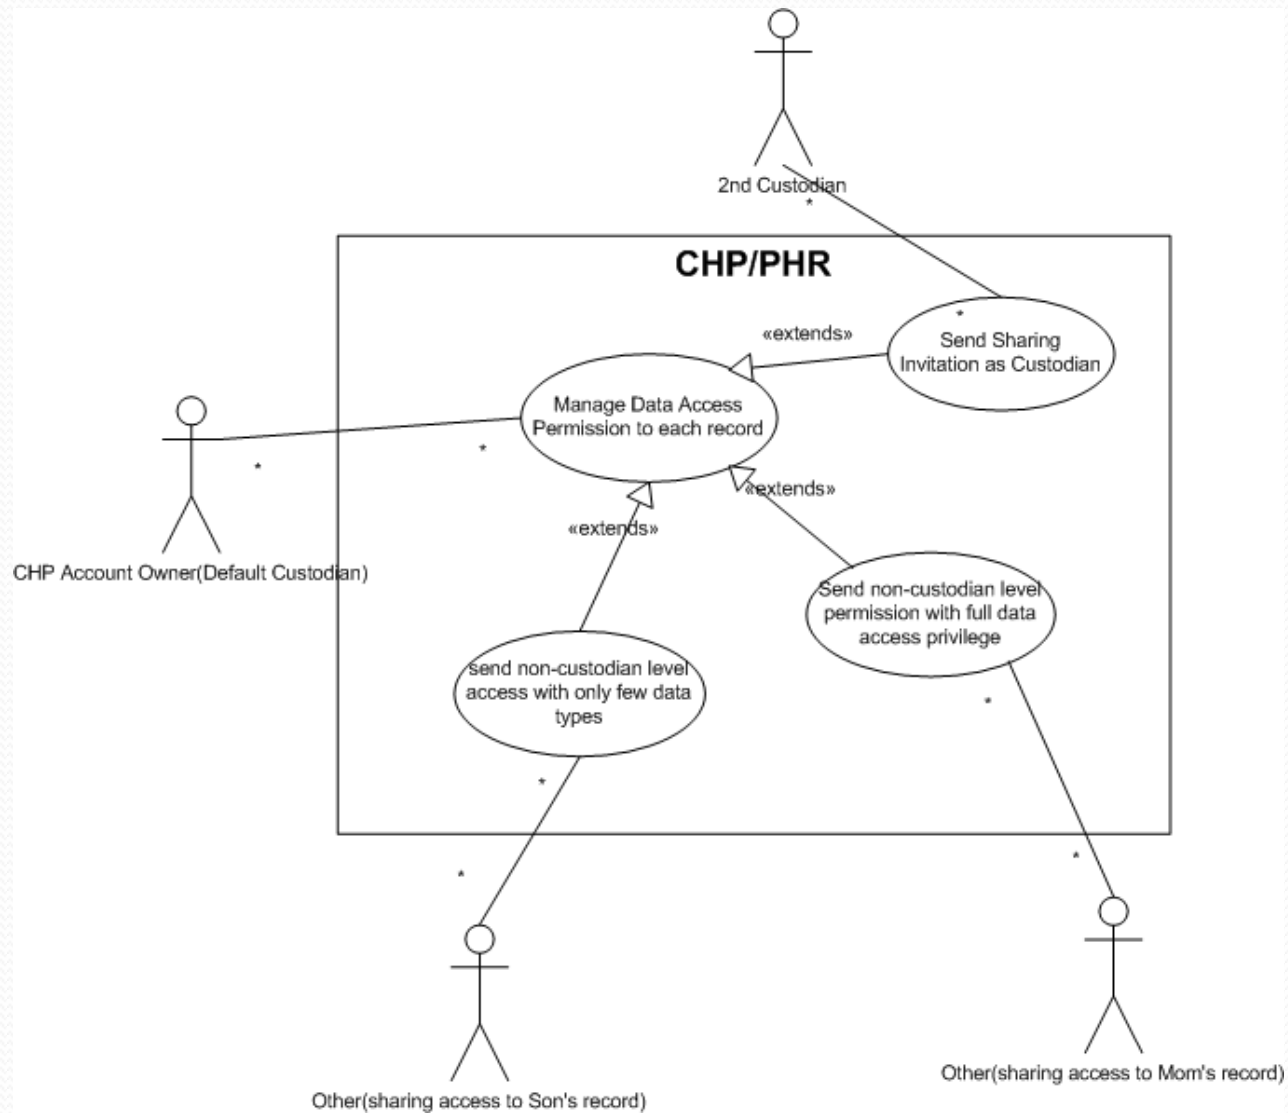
2nd Custodian

*

CHP/PHR

*

«extends»

Send Sharing Invitation as Custodian

Manage Data Access Permission to each record

*

*

CHP Account Owner(Default Custodian)

«extends»

«extends»

Send non-custodian level permission with full data access privilege

send non-custodian level access with only few data types

*

*

*

*

Other(sharing access to Son's record)

Other(sharing access to Mom's record)